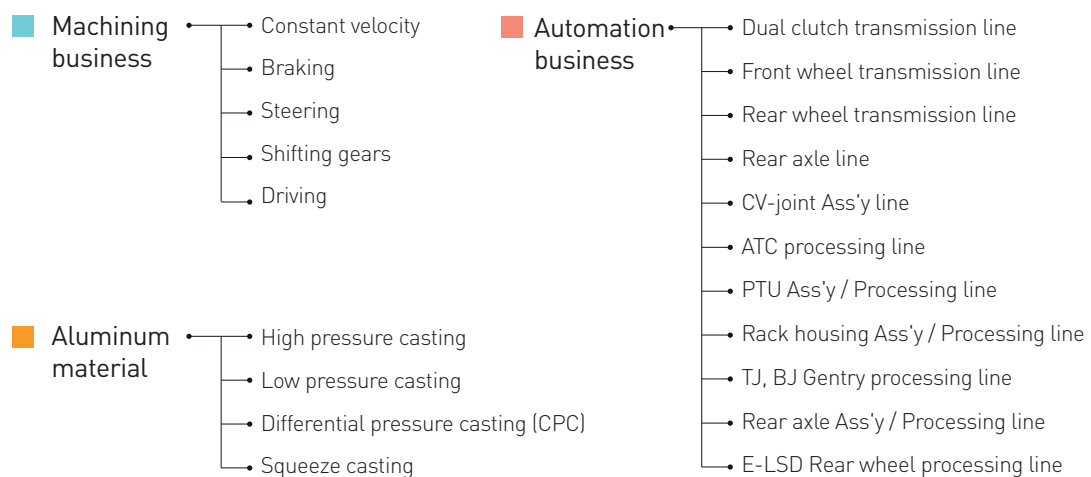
Machining business
Constant velocity
Braking
Steering
Shifting gears
Driving

Aluminum material
High pressure casting
Low pressure casting
Differential pressure casting (CPC)
Squeeze casting

Automation business
Dual clutch transmission line
Front wheel transmission line
Rear wheel transmission line
Rear axle line
CV-joint Ass'y line
ATC processing line
PTU Ass'y / Processing line
Rack housing Ass'y / Processing line
TJ, BJ Gentry processing line
Rear axle Ass'y / Processing line
E-LSD Rear wheel processing line